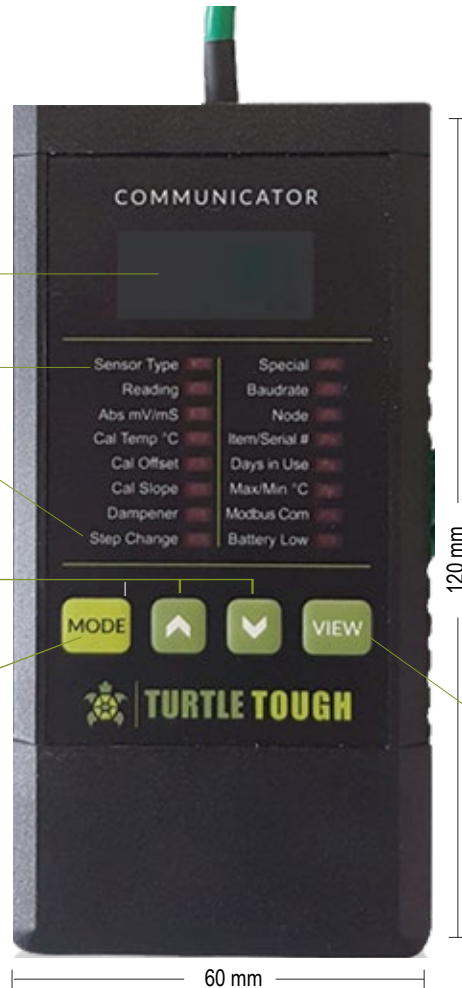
COMMUNICATOR

Sensor Type
Reading
Abs mV/mS
Cal Temp °C
Cal Offset
Cal Slope
Dampener
Step Change

Special
Baudrate
Node
Item/Serial #
Days in Use
Max/Min °C
Modbus Com
Battery Low

MODE

VIEW

TURTLE TOUGH

120 mm

60 mm